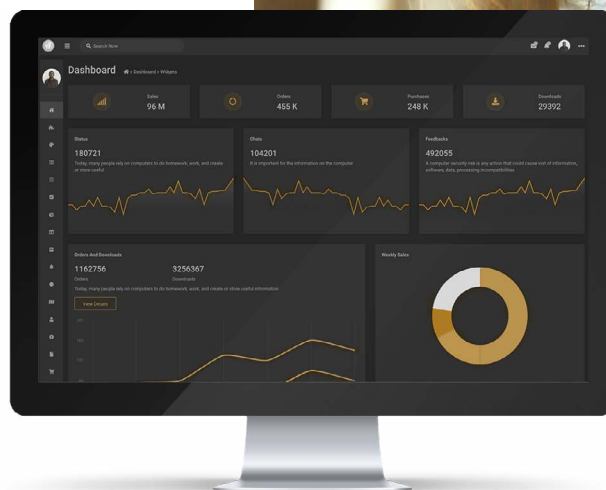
Search Now

Dashboard Dashboard > Widgets

Sales
96 M

Orders
455 K

Purchases
248 K

Downloads
29392

Status
180721
Today, many people rely on computers to do homework, work, and create or store useful

Chats
104201
It is important for the information on the computer

Feedbacks
495055
A computer security risk is any action that could cause lost of information, software, data, processing incompatibilities

Orders And Downloads
1162756
Orders
3256367
Downloads
Today, many people rely on computers to do homework, work, and create or store useful information
View Details

Weekly Sales